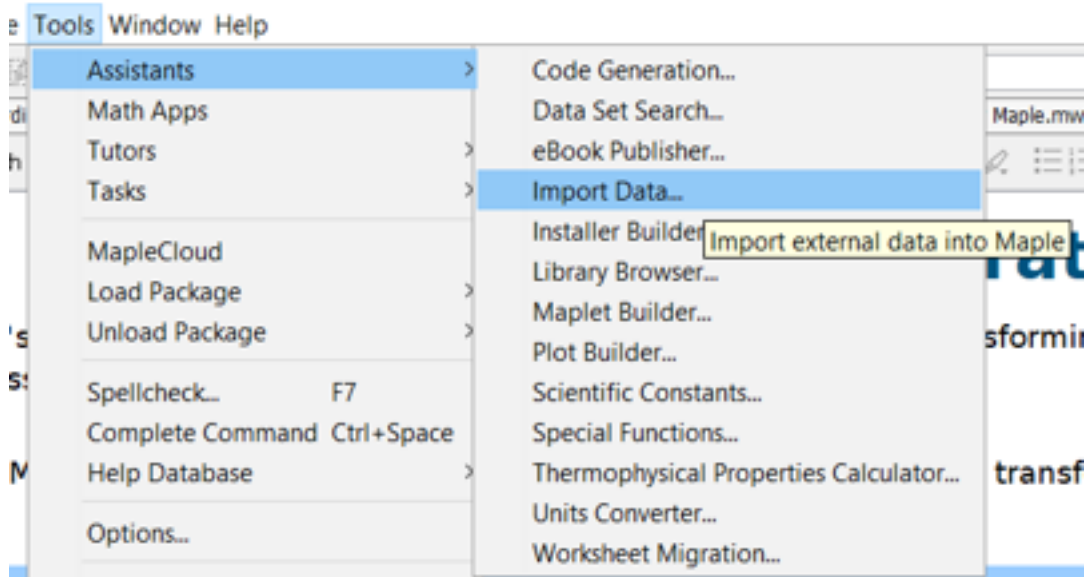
e Tools Window Help

Assistants
Math Apps
Tutors
Tasks
MapleCloud
Load Package
Unload Package
Spellcheck... F7
Complete Command Ctrl+Space
Help Database
Options...

Code Generation...
Data Set Search...
eBook Publisher...
Import Data...
Installer Builder
Import external data into Maple
Library Browser...
Maplet Builder...
Plot Builder...
Scientific Constants...
Special Functions...
Thermophysical Properties Calculator...
Units Converter...
Worksheet Migration...

Maple.mw
sformi
transf